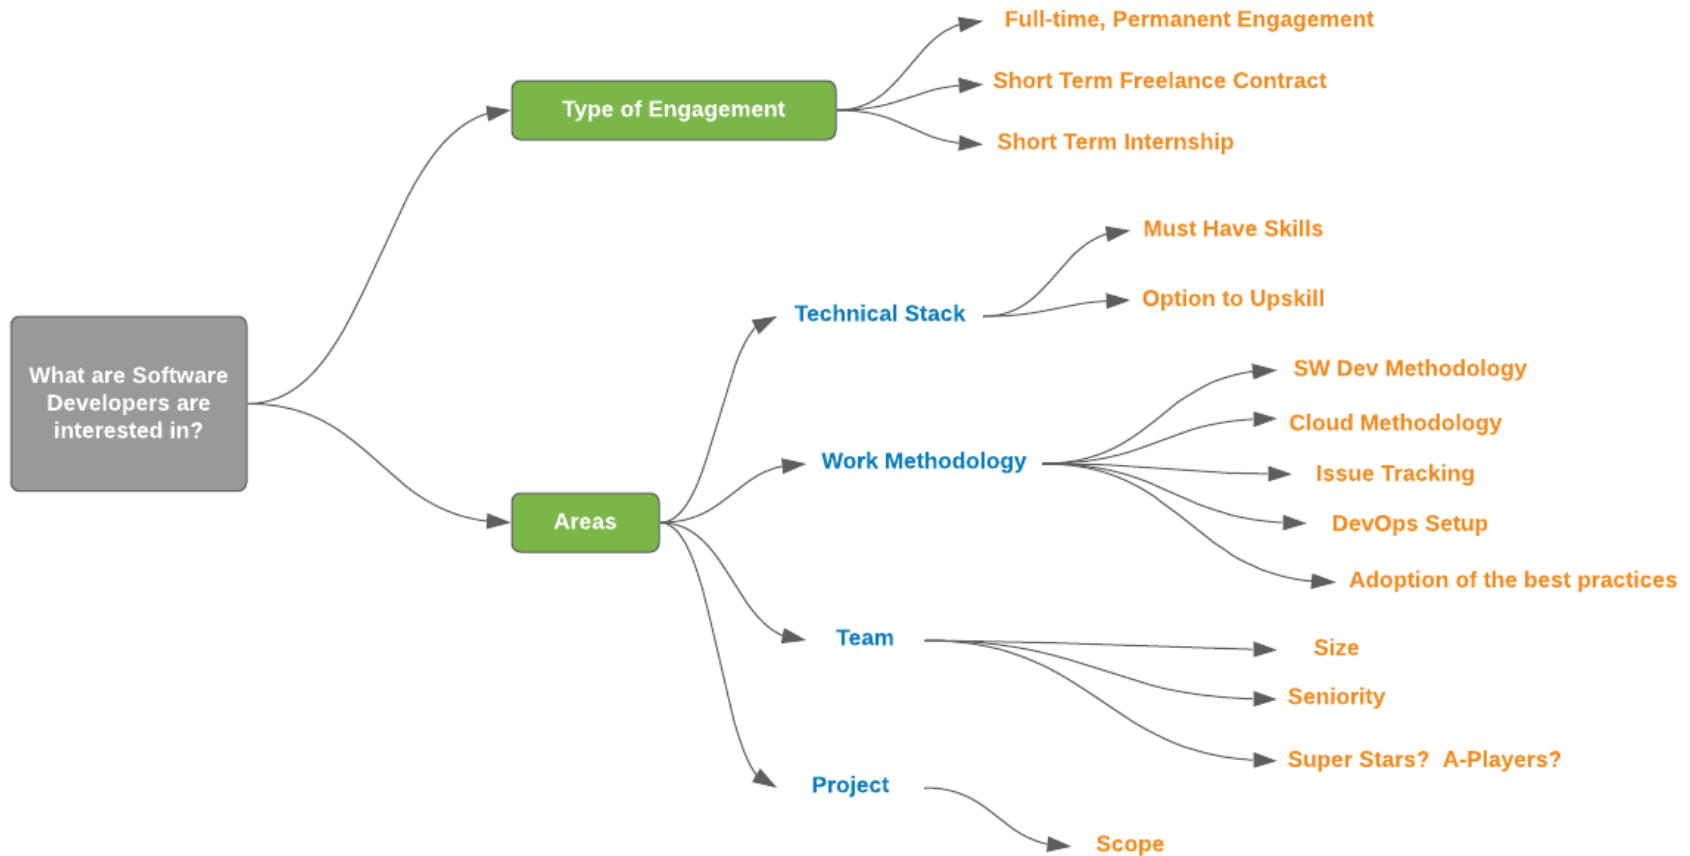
What are Software Developers are interested in?

Type of Engagement

Full-time, Permanent Engagement

Short Term Freelance Contract

Short Term Internship

Areas

Technical Stack

Must Have Skills

Option to Upskill

Work Methodology

SW Dev Methodology

Cloud Methodology

Issue Tracking

DevOps Setup

Adoption of the best practices

Team

Size

Seniority

Super Stars? A-Players?

Project

Scope